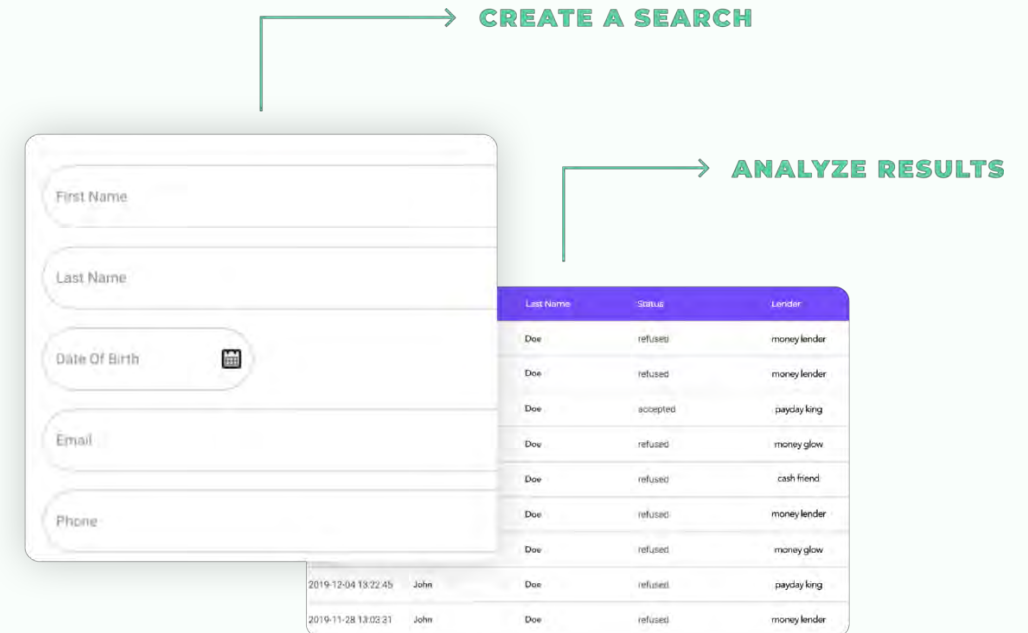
CREATE A SEARCH

First Name

Last Name

Date Of Birth

Email

Phone

ANALYZE RESULTS

| | | Last Name | Status | Lender |
|---|---|---|---|---|
| | | Doe | refused | money lender |
| | | Doe | refused | money lender |
| | | Doe | accepted | payday king |
| | | Doe | refused | money glow |
| | | Doe | refused | cash friend |
| | | Doe | refused | money lender |
| | | Doe | refused | money glow |
| 2019-12-04 13:22:45 | John | Doe | refused | payday king |
| 2019-11-28 13:02:21 | John | Doe | refused | money lender |